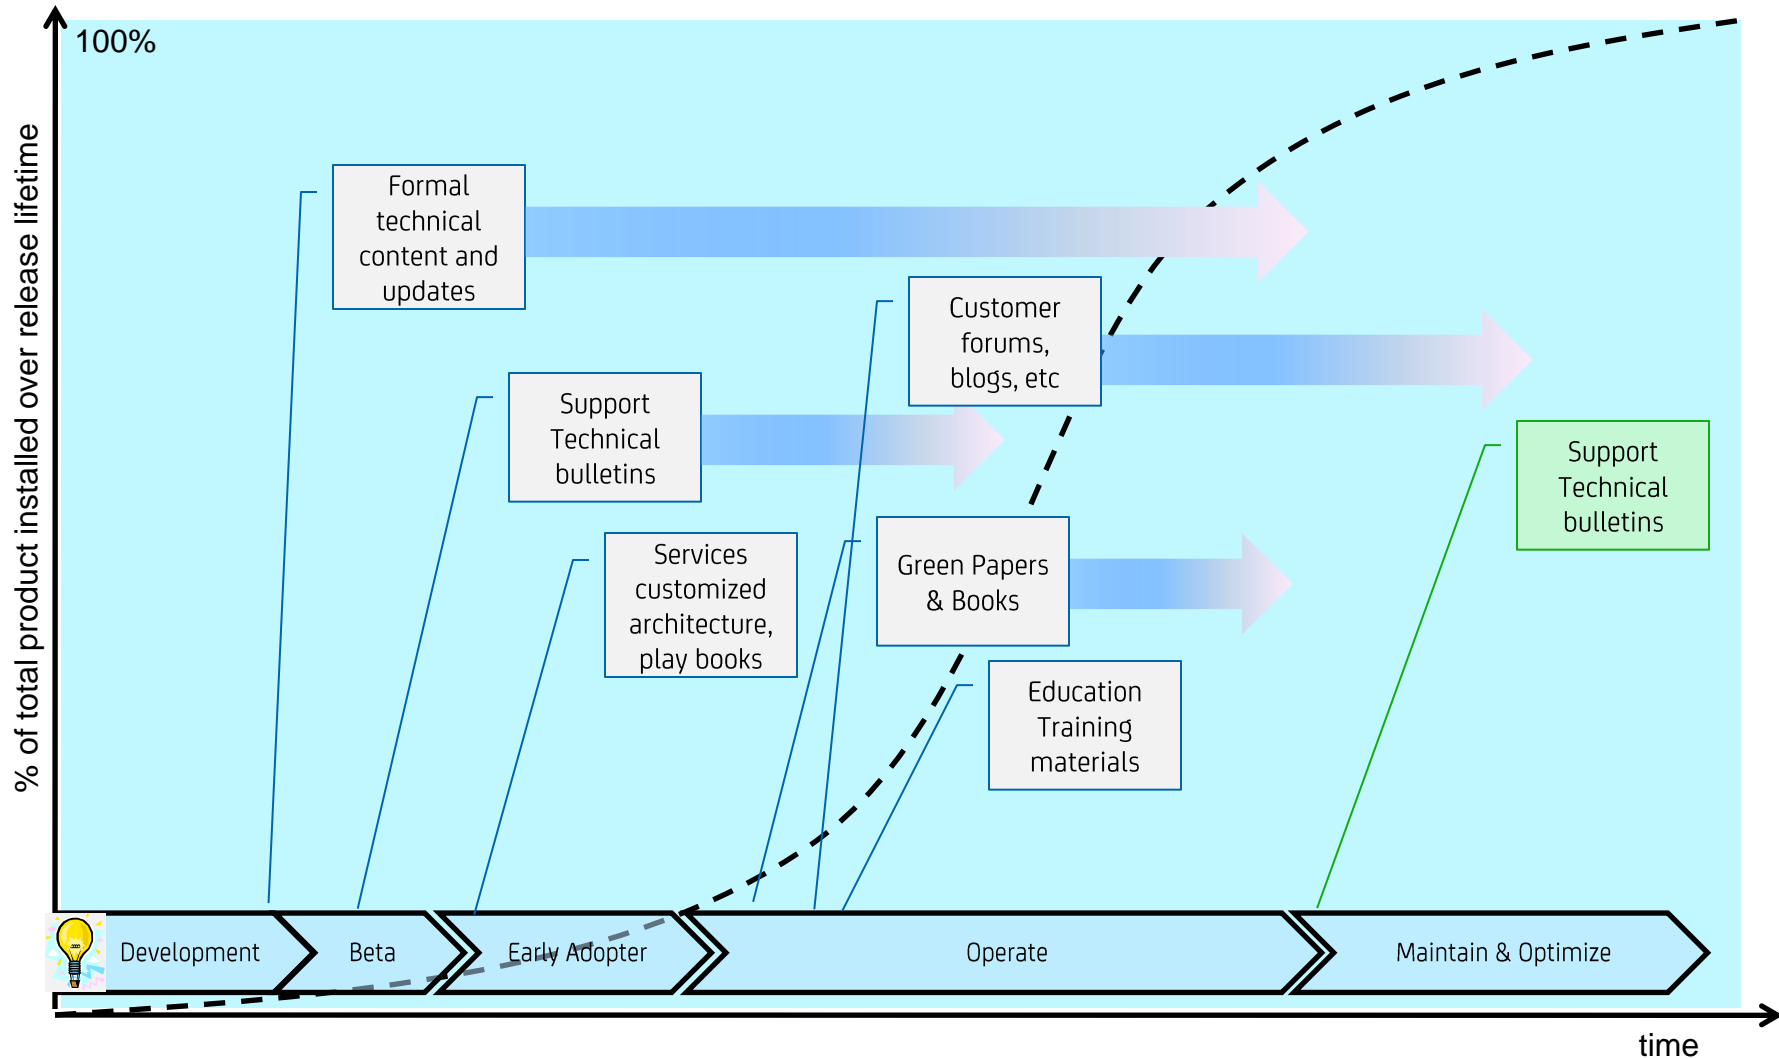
100%

% of total product installed over release lifetime

Formal technical content and updates

Support Technical bulletins

Services customized architecture, play books

Customer forums, blogs, etc

Green Papers & Books

Education Training materials

Support Technical bulletins

Development

Beta

Early Adopter

Operate

Maintain & Optimize

time